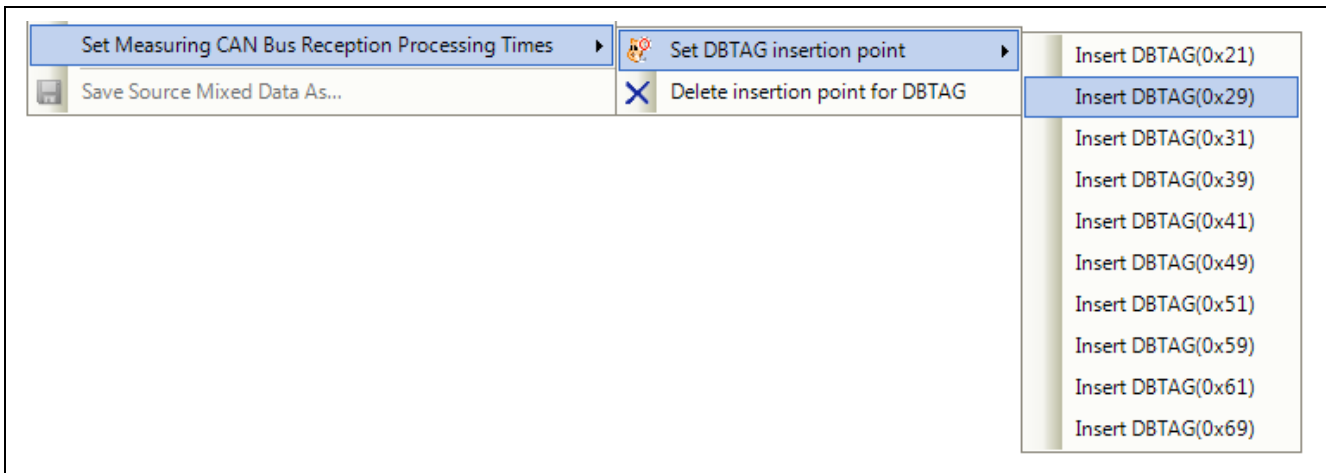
Set Measuring CAN Bus Reception Processing Times
Save Source Mixed Data As...

Set DBTAG insertion point
Delete insertion point for DBTAG

Insert DBTAG(0x21)
Insert DBTAG(0x29)
Insert DBTAG(0x31)
Insert DBTAG(0x39)
Insert DBTAG(0x41)
Insert DBTAG(0x49)
Insert DBTAG(0x51)
Insert DBTAG(0x59)
Insert DBTAG(0x61)
Insert DBTAG(0x69)